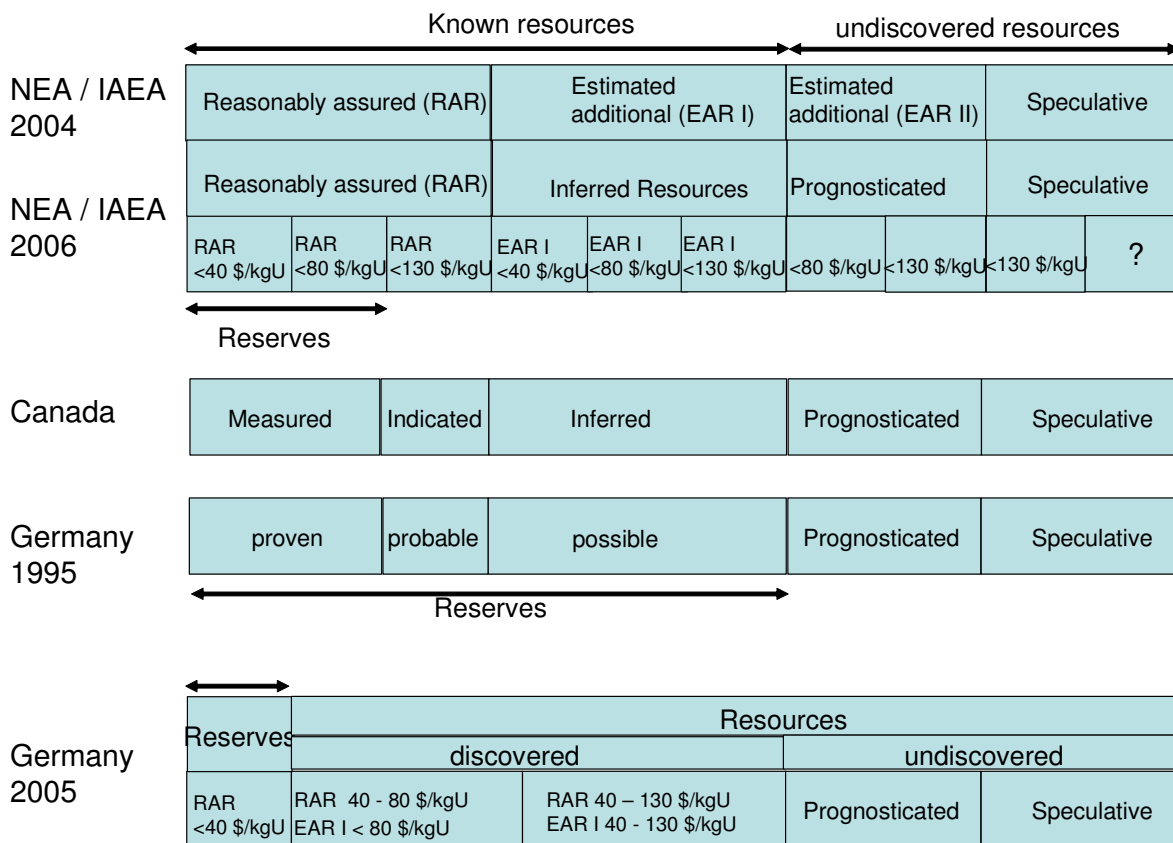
Known resources

undiscovered resources

NEA / IAEA 2004

| Reasonably assured (RAR) | Estimated additional (EAR I) | Estimated additional (EAR II) | Speculative |
|---|---|---|---|

NEA / IAEA 2006

| Reasonably assured (RAR) | | | Inferred Resources | | | Prognosticated | | Speculative | |
|---|---|---|---|---|---|---|---|---|---|
| RAR <40 \$/kgU | RAR <80 \$/kgU | RAR <130 \$/kgU | EAR I <40 \$/kgU | EAR I <80 \$/kgU | EAR I <130 \$/kgU | <80 \$/kgU | <130 \$/kgU | <130 \$/kgU | ? |

Reserves

Canada

| Measured | Indicated | Inferred | Prognosticated | Speculative |
|---|---|---|---|---|

Germany 1995

| proven | probable | possible | Prognosticated | Speculative |
|---|---|---|---|---|

Reserves

Germany 2005

| Reserves | Resources | | | |
|---|---|---|---|---|
| | discovered | | undiscovered | |
| RAR <40 \$/kgU | RAR 40 - 80 \$/kgU EAR I < 80 \$/kgU | RAR 40 – 130 \$/kgU EAR I 40 - 130 \$/kgU | Prognosticated | Speculative |